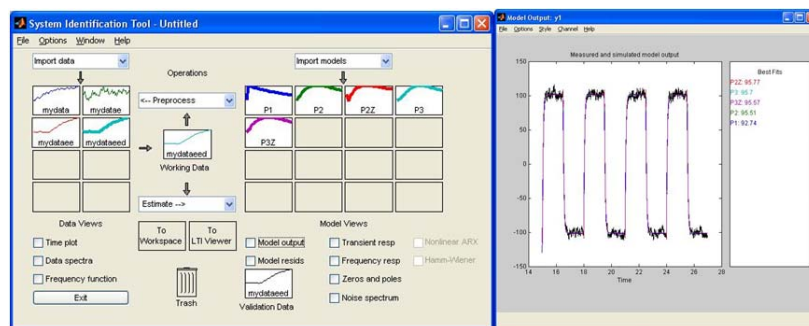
System Identification Tool - Untitled

File Options Window Help

Import data

Operations

Import models

mydata mydatae

<-- Preprocess

P1 P2 P2Z P3

mydataee mydataeed

mydataeed

P3Z

Working Data

Estimate -->

Data Views

To Workspace

To LTI Viewer

Model Views

Time plot

Data spectra

Frequency function

Exit

Trash

Model output

Model resids

mydataeed

Validation Data

Transient resp

Frequency resp

Zeros and poles

Noise spectrum

Nonlinear ARX

Hamm-Wiener

Model Output: y1

File Options Style Channel Help

Measured and simulated model output

Best Fits

P2Z: 95.77

P3: 95.7

P3Z: 95.57

P2: 95.51

P1: 92.74

150

100

50

0

-50

-100

-150

14 16 18 20 22 24 26 28

Time